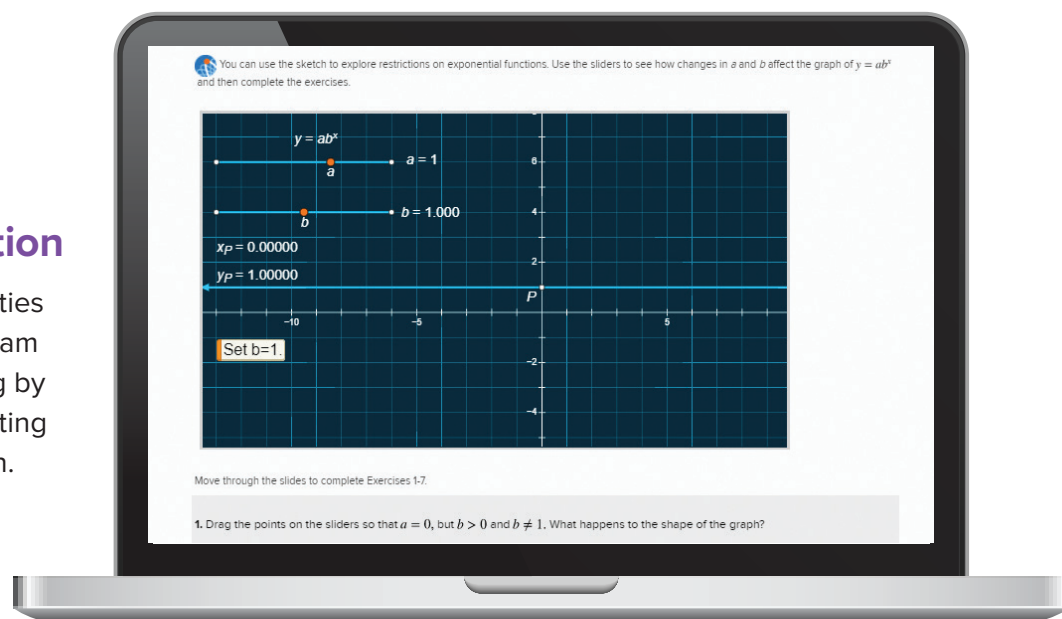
tion

ties
am
g by
ting
n.

You can use the sketch to explore restrictions on exponential functions. Use the sliders to see how changes in $a$ and $b$ affect the graph of $y = ab^x$ and then complete the exercises.

$y = ab^x$

$a = 1$

$a$

$b = 1.000$

$b$

$x_P = 0.00000$

$y_P = 1.00000$

6

4

2

P

−10

−5

5

−2

−4

Set b=1.

Move through the slides to complete Exercises 1-7.

1. Drag the points on the sliders so that $a = 0$, but $b > 0$ and $b \neq 1$. What happens to the shape of the graph?